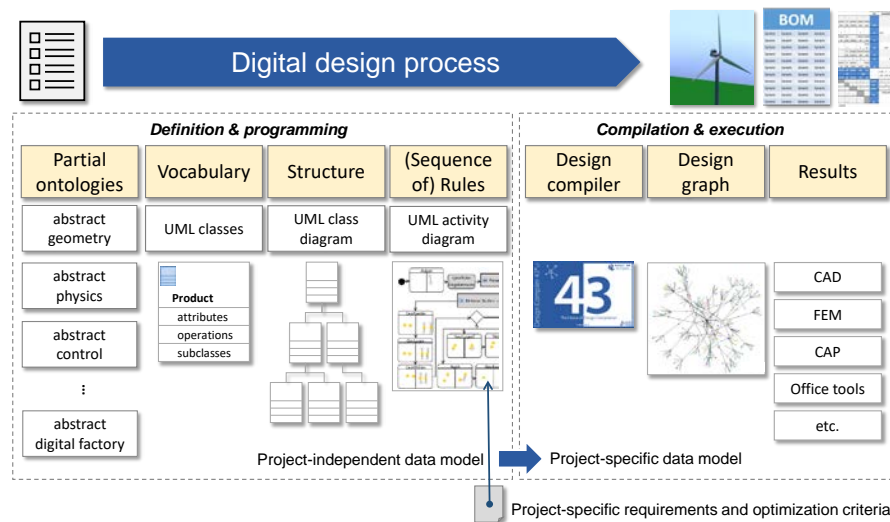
Digital design process

BOM

Definition & programming

Partial ontologies

Vocabulary

Structure

(Sequence of) Rules

abstract geometry

UML classes

UML class diagram

UML activity diagram

abstract physics

Product

attributes

operations

subclasses

abstract control

⋮

abstract digital factory

Compilation & execution

Design compiler

Design graph

Results

43

CAD

FEM

CAP

Office tools

etc.

Project-independent data model

Project-specific data model

Project-specific requirements and optimization criteria